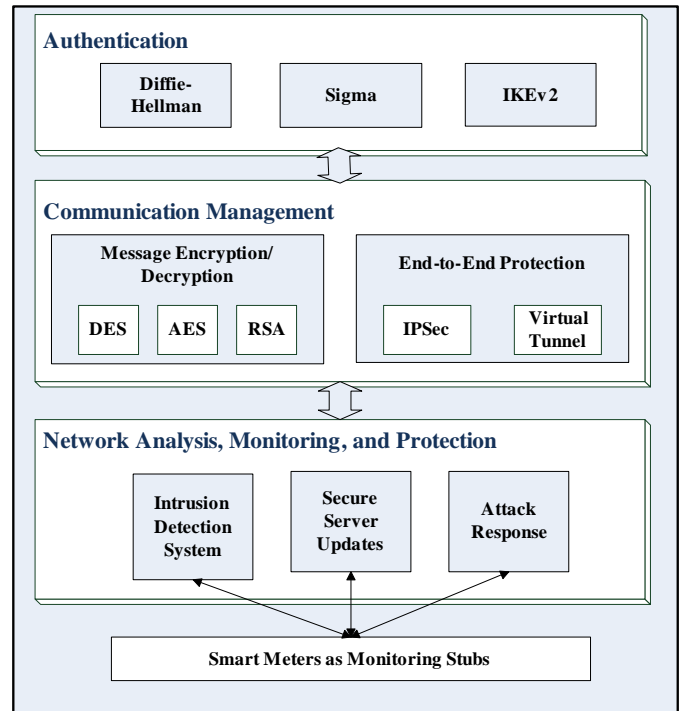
Authentication

Diffie-Hellman

Sigma

IKEv2

Communication Management

Message Encryption/ Decryption

DES

AES

RSA

End-to-End Protection

IPSec

Virtual Tunnel

Network Analysis, Monitoring, and Protection

Intrusion Detection System

Secure Server Updates

Attack Response

Smart Meters as Monitoring Stubs